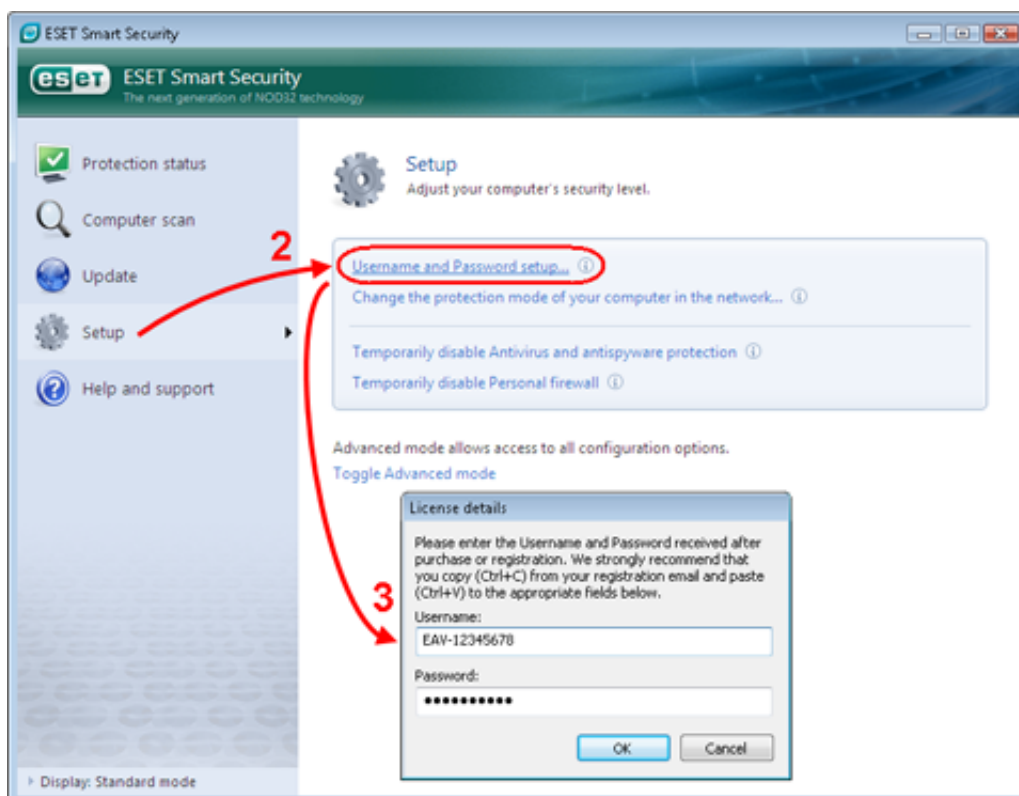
ESET Smart Security

eset ESET Smart Security
The next generation of NOD32 technology

Protection status
Computer scan
Update
Setup
Help and support

Display: Standard mode

Setup
Adjust your computer's security level.

2

Username and Password setup...
Change the protection mode of your computer in the network...
Temporarily disable Antivirus and antispyware protection
Temporarily disable Personal firewall

Advanced mode allows access to all configuration options.
Toggle Advanced mode

License details

Please enter the Username and Password received after purchase or registration. We strongly recommend that you copy (Ctrl+C) from your registration email and paste (Ctrl+V) to the appropriate fields below.

3

Username:
EAV-12345678
Password:
●●●●●●●●●●●

OK
Cancel